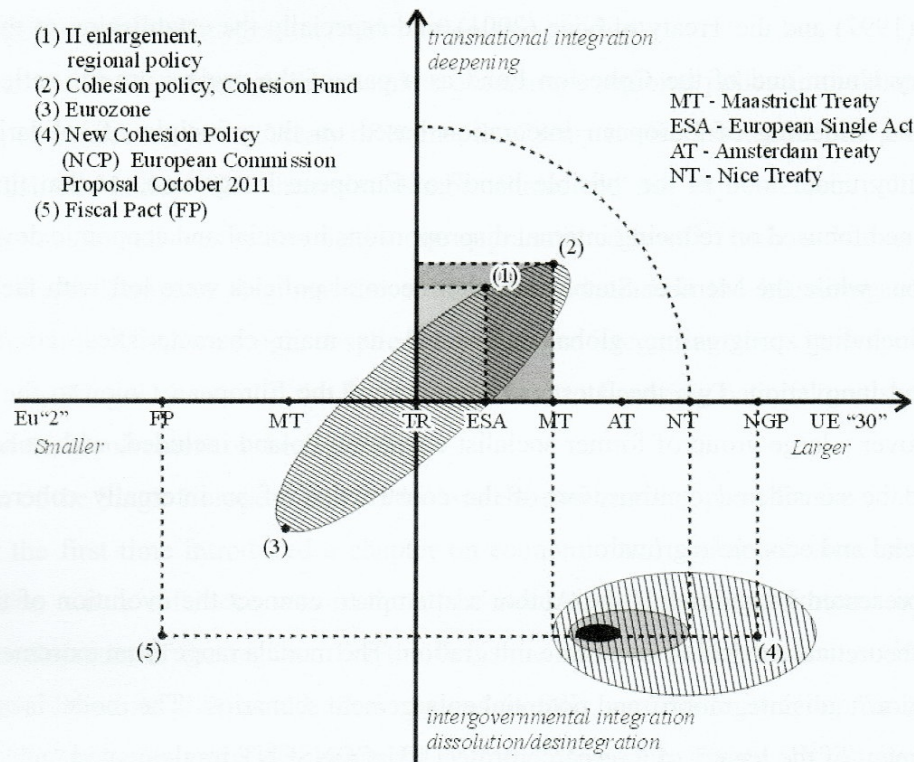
(1) II enlargement, regional policy
(2) Cohesion policy, Cohesion Fund
(3) Eurozone
(4) New Cohesion Policy (NCP) European Commission Proposal October 2011
(5) Fiscal Pact (FP)

transnational integration deepening

MT - Maastricht Treaty
ESA - European Single Act
AT - Amsterdam Treaty
NT - Nice Treaty

(2)
(1)

Eu"2"
Smaller
FP
MT
TR
ESA
MT
AT
NT
NGP
UE "30"
Larger

(3)
(5)
(4)

intergovernmental integration dissolution/desintegration